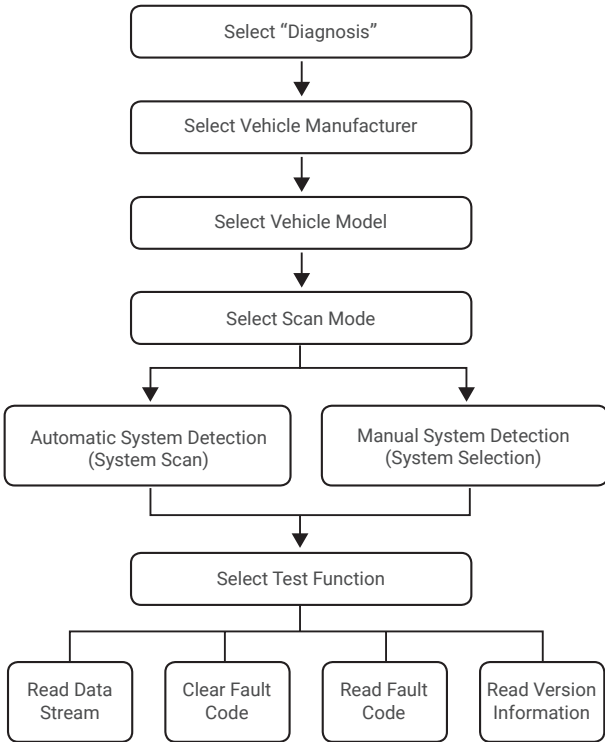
Select “Diagnosis”

Select Vehicle Manufacturer

Select Vehicle Model

Select Scan Mode

Automatic System Detection (System Scan)

Manual System Detection (System Selection)

Select Test Function

Read Data Stream

Clear Fault Code

Read Fault Code

Read Version Information